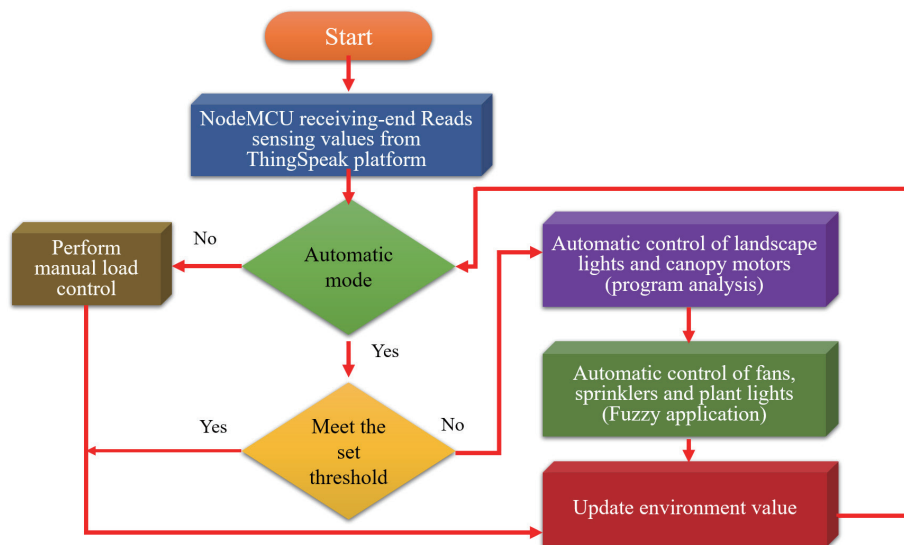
Start

NodeMCU receiving-end Reads sensing values from ThingSpeak platform

Perform manual load control

No

Automatic mode

Automatic control of landscape lights and canopy motors (program analysis)

Yes

Automatic control of fans, sprinklers and plant lights (Fuzzy application)

Yes

Meet the set threshold

No

Update environment value